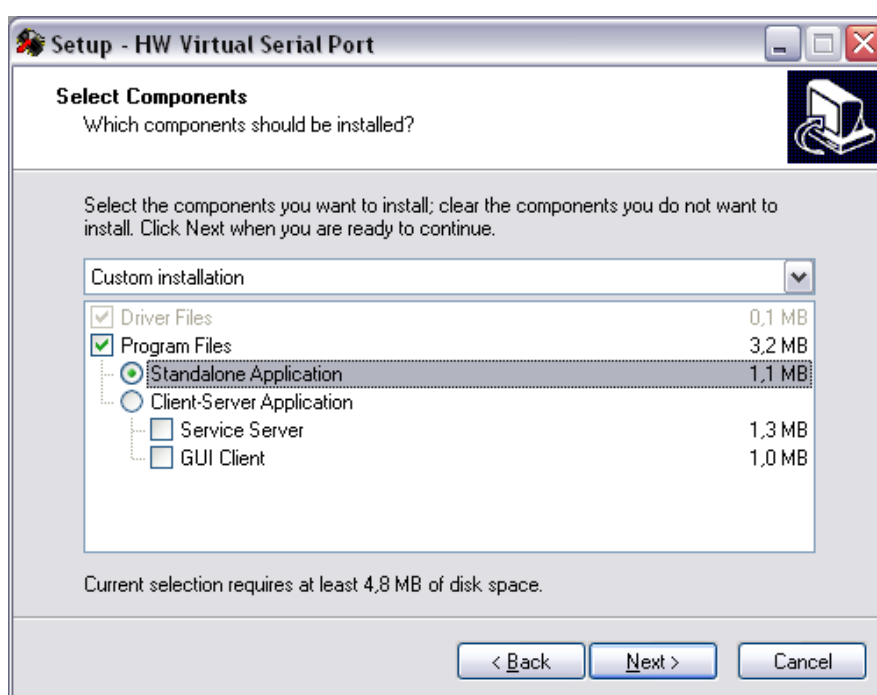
Setup - HW Virtual Serial Port

Select Components
Which components should be installed?

Select the components you want to install; clear the components you do not want to install. Click Next when you are ready to continue.

Custom installation

| | |
|---|---|
| Driver Files | 0,1 MB |
| Program Files | 3,2 MB |
| Standalone Application | 1,1 MB |
| Client-Server Application | |
| Service Server | 1,3 MB |
| GUI Client | 1,0 MB |

Current selection requires at least 4,8 MB of disk space.

< Back
Next >
Cancel